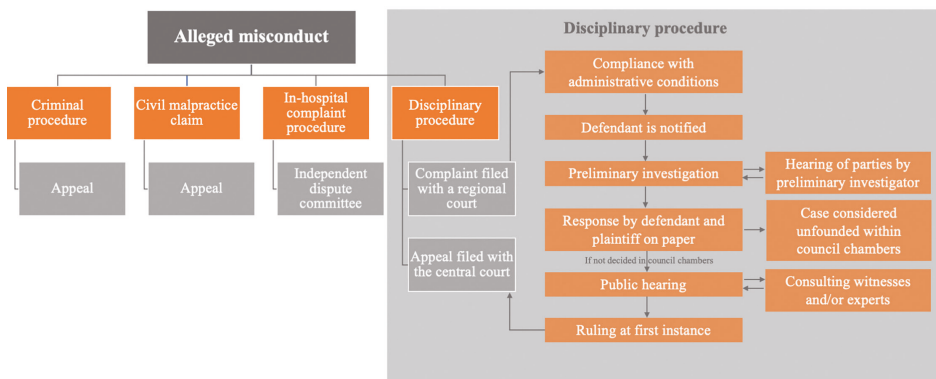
Alleged misconduct

Criminal procedure

Appeal

Civil malpractice claim

Appeal

In-hospital complaint procedure

Independent dispute committee

Disciplinary procedure

Complaint filed with a regional court

Appeal filed with the central court

Disciplinary procedure

Compliance with administrative conditions

Defendant is notified

Preliminary investigation

Hearing of parties by preliminary investigator

Response by defendant and plaintiff on paper

Case considered unfounded within council chambers

If not decided in council chambers

Public hearing

Consulting witnesses and/or experts

Ruling at first instance